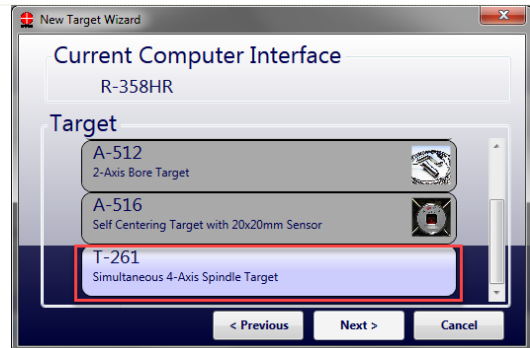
New Target Wizard

Current Computer Interface

R-358HR

Target

A-512
2-Axis Bore Target

A-516
Self Centering Target with 20x20mm Sensor

T-261
Simultaneous 4-Axis Spindle Target

< Previous

Next >

Cancel